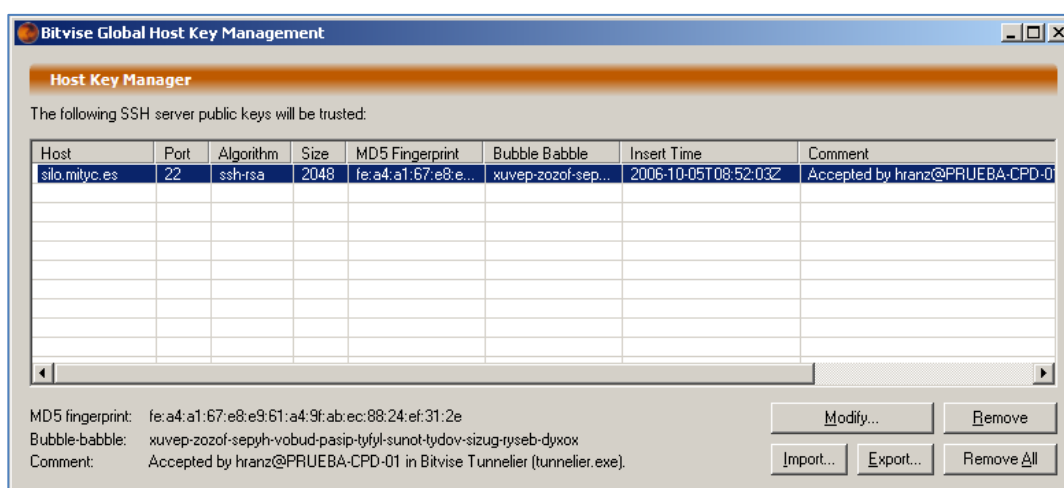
Bitvise Global Host Key Management

Host Key Manager

The following SSH server public keys will be trusted:

| Host | Port | Algorithm | Size | MD5 Fingerprint | Bubble Babble | Insert Time | Comment |
|---|---|---|---|---|---|---|---|
| silo.mityc.es | 22 | ssh-rsa | 2048 | fe:a4:a1:67:e8:e... | xuvep-zozof-sep... | 2006-10-05T08:52:03Z | Accepted by hranz@PRUEBA-CPD-0 |

MD5 fingerprint: fe:a4:a1:67:e8:e9:61:a4:9f:ab:ec:88:24:ef:31:2e
Bubble-babble: xuvep-zozof-sepyh-vobud-pasip-tyfyl-sunot-tydov-sizug-ryseb-dyxox
Comment: Accepted by hranz@PRUEBA-CPD-01 in Bitvise Tunnelier (tunnelier.exe).

Modify... Remove
Import... Export... Remove All